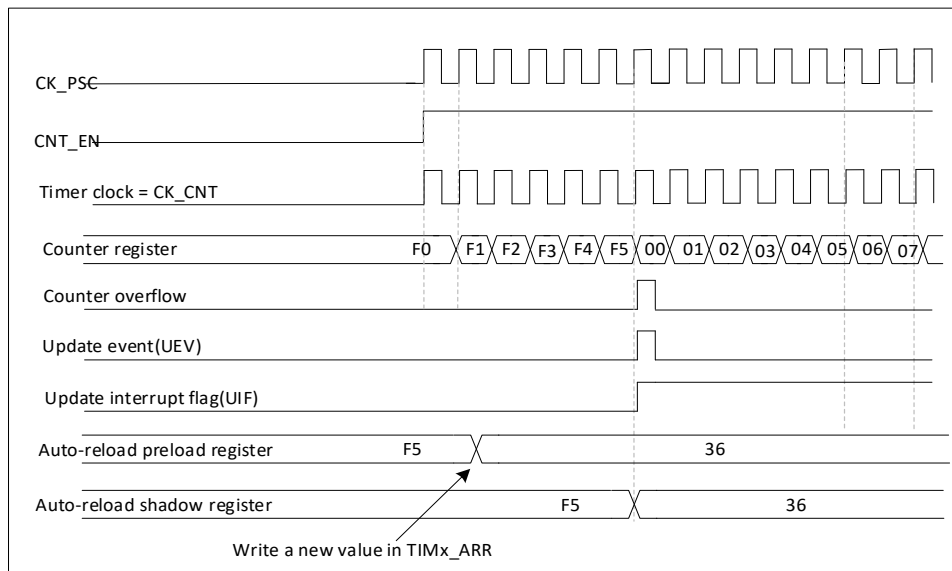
CK_PSC

CNT_EN

Timer clock = CK_CNT

Counter register F0 F1 F2 F3 F4 F5 00 01 02 03 04 05 06 07

Counter overflow

Update event(UEV)

Update interrupt flag(UIF)

Auto-reload preload register F5 36

Auto-reload shadow register F5 36

Write a new value in TIMx_ARR